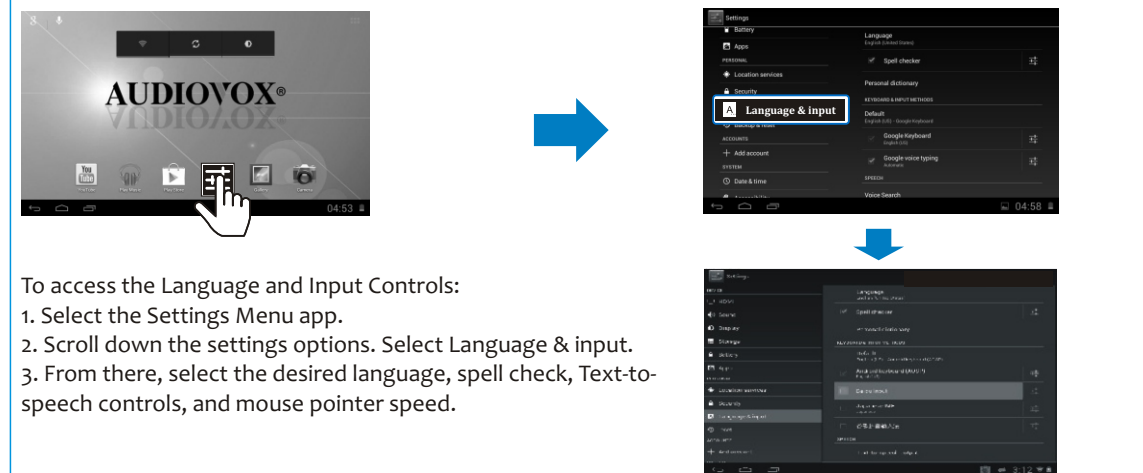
AUDIOVOX®

YouTube Play Music Play Store Gallery Camera

04:53

Settings

Battery
Apps
PERSONAL
Location services
Security
A Language & input
Backup & reset
ACCOUNTS
+ Add account
SYSTEM
Date & time

Language
English (United States)
Spell checker
Personal dictionary
KEYBOARD & INPUT METHODS
Default
English (US) - Google Keyboard
Google Keyboard
English (US)
Google voice typing
Automatic
SPEECH
Voice Search

04:58

Settings

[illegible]
Sound
Display
Storage
Battery
Apps
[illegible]
Location services
Security
Language & input
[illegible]
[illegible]
+ Add account

Language
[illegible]
Spell checker
Personal dictionary
KEYBOARD & INPUT METHODS
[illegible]
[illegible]
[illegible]
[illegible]
SPEECH
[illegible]

3:12

To access the Language and Input Controls:
1. Select the Settings Menu app.
2. Scroll down the settings options. Select Language & input.
3. From there, select the desired language, spell check, Text-to-speech controls, and mouse pointer speed.